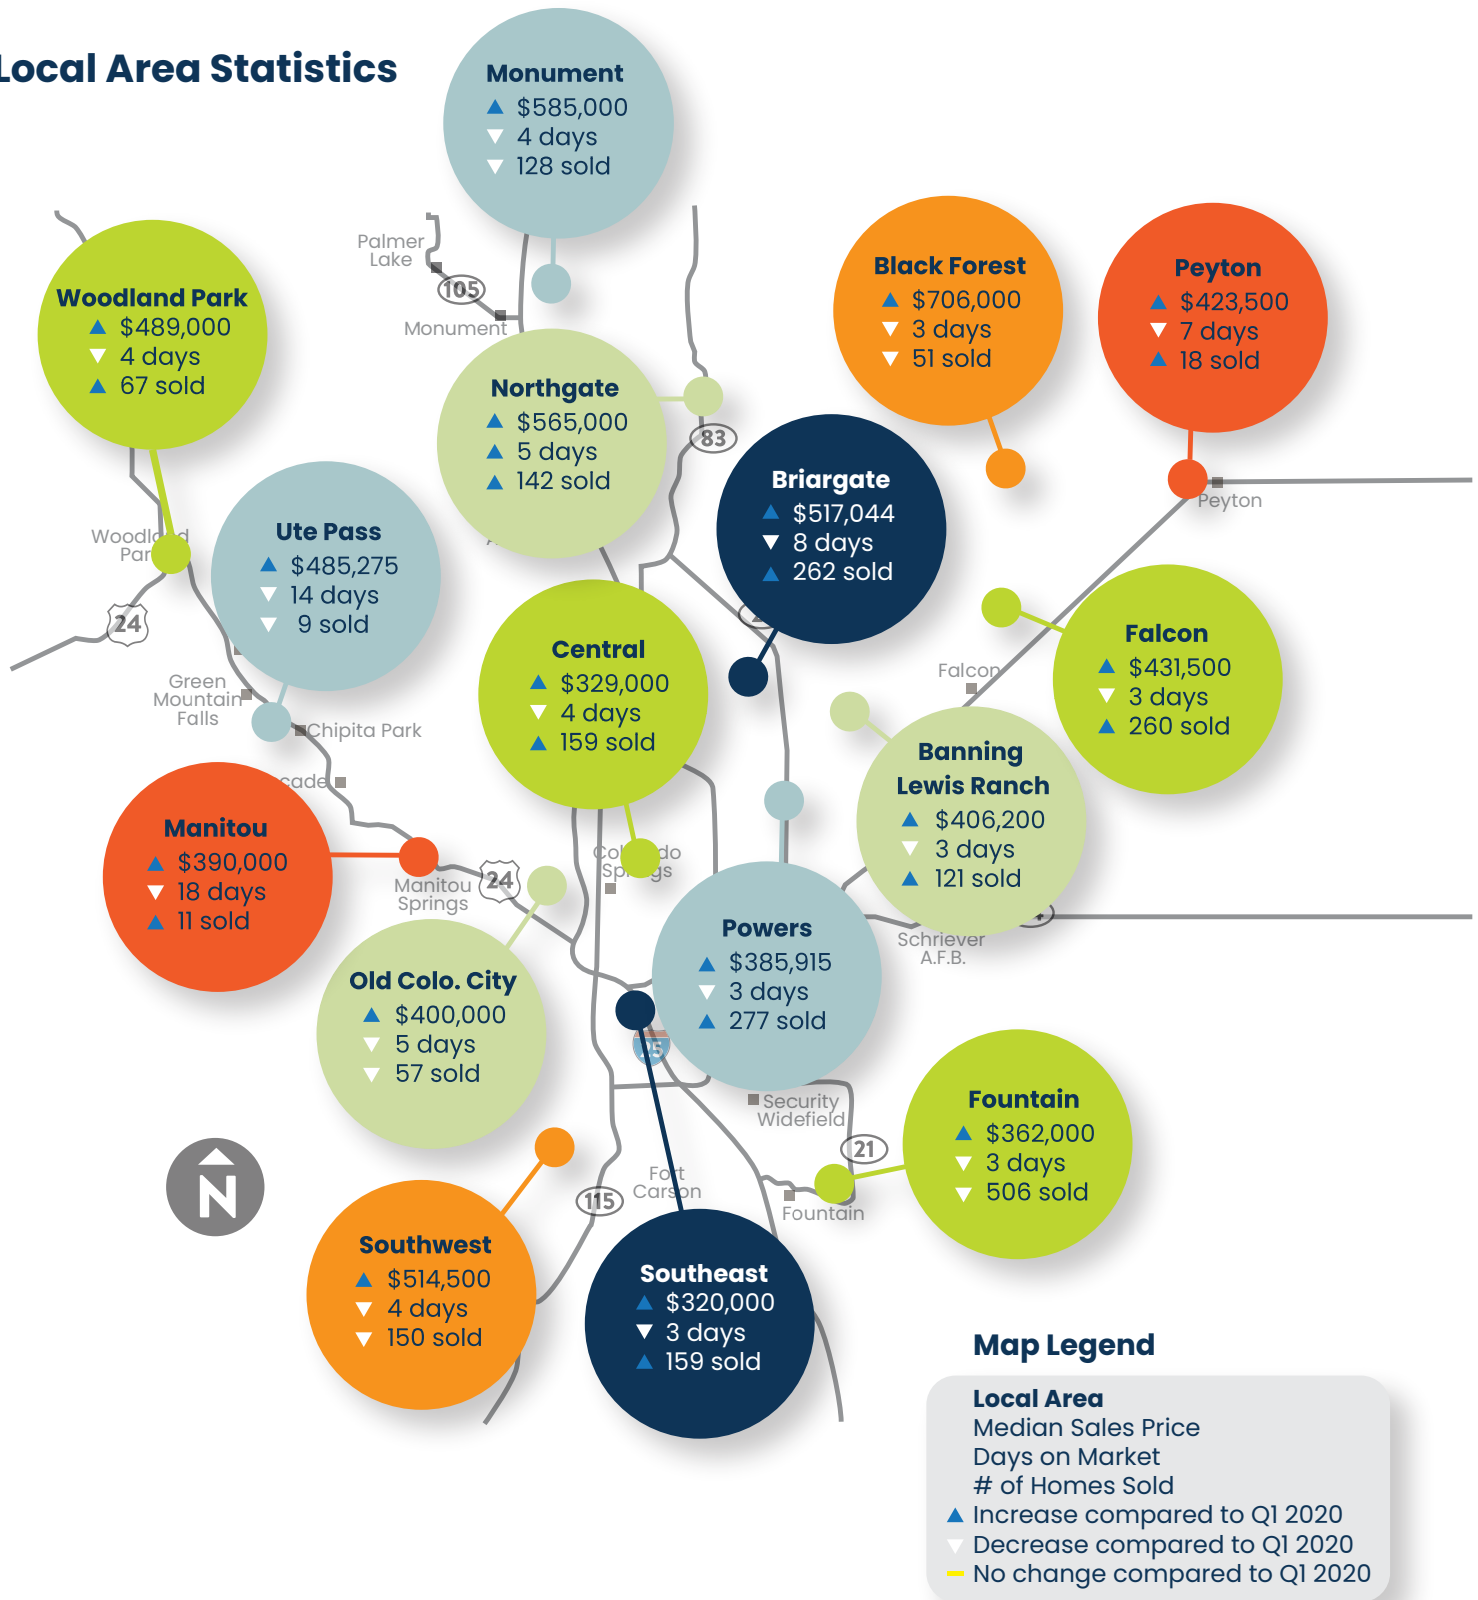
Local Area Statistics

Monument
▲ $585,000
▼ 4 days
▼ 128 sold

Woodland Park
▲ $489,000
▼ 4 days
▲ 67 sold

Palmer Lake
105
Monument

Northgate
▲ $565,000
▲ 5 days
▲ 142 sold

Black Forest
▲ $706,000
▼ 3 days
▼ 51 sold

Peyton
▲ $423,500
▼ 7 days
▲ 18 sold

83

Briargate
▲ $517,044
▼ 8 days
▲ 262 sold

Peyton

Woodl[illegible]d Par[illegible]

Ute Pass
▲ $485,275
▼ 14 days
▼ 9 sold

24

Central
▲ $329,000
▼ 4 days
▲ 159 sold

Falcon
▲ $431,500
▼ 3 days
▲ 260 sold

Falcon

Green Mountain Falls
Chipita Park

Banning Lewis Ranch
▲ $406,200
▼ 3 days
▲ 121 sold

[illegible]cade

Manitou
▲ $390,000
▼ 18 days
▲ 11 sold

Col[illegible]do Sp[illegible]gs
Manitou Springs
24

Powers
▲ $385,915
▼ 3 days
▲ 277 sold

Schriever A.F.B.

Old Colo. City
▲ $400,000
▼ 5 days
▼ 57 sold

Security Widefield
21

Fountain
▲ $362,000
▼ 3 days
▼ 506 sold

N

115
Fort Carson
Fountain

Southwest
▲ $514,500
▼ 4 days
▼ 150 sold

Southeast
▲ $320,000
▼ 3 days
▲ 159 sold

Map Legend
Local Area
Median Sales Price
Days on Market
# of Homes Sold
▲ Increase compared to Q1 2020
▼ Decrease compared to Q1 2020
— No change compared to Q1 2020